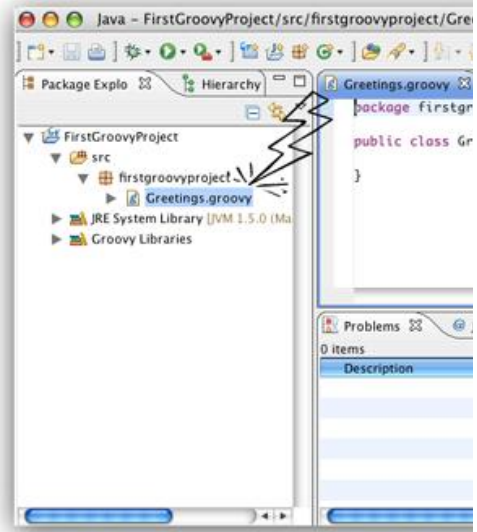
Java - FirstGroovyProject/src/firstgroovyproject/Gre

Package Explo

Hierarchy

FirstGroovyProject

src

firstgroovyproject

Greetings.groovy

JRE System Library [JVM 1.5.0 (Ma

Groovy Libraries

Greetings.groovy

package firstgr

public class Gr

}

Problems

0 items

Description